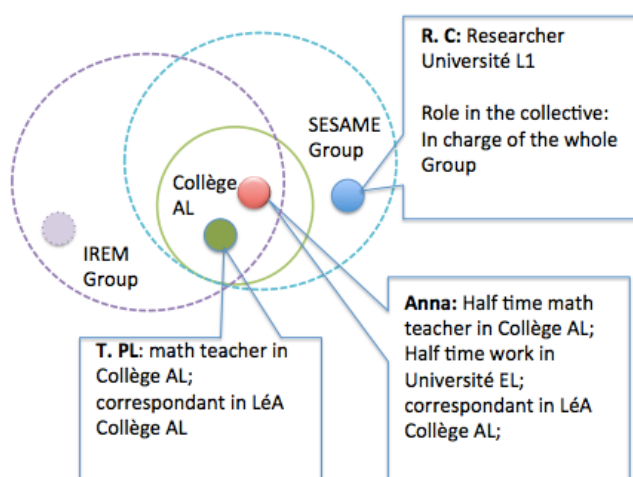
R. C: Researcher Université L1

Role in the collective: In charge of the whole Group

SESAME Group

Collège AL

IREM Group

T. PL: math teacher in Collège AL; correspondant in LéA Collège AL

Anna: Half time math teacher in Collège AL; Half time work in Université EL; correspondant in LéA Collège AL;